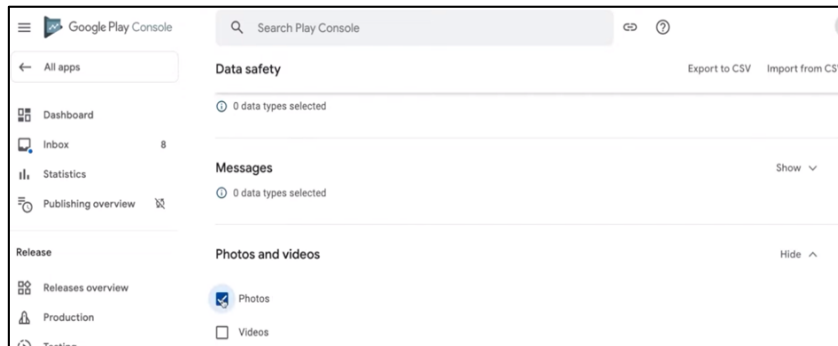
Google Play Console

Search Play Console

← All apps

Dashboard

Inbox 8

Statistics

Publishing overview

Release

Releases overview

Production

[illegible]

Data safety

Export to CSV Import from CS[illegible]

0 data types selected

Messages

Show

0 data types selected

Photos and videos

Hide

Photos

Videos